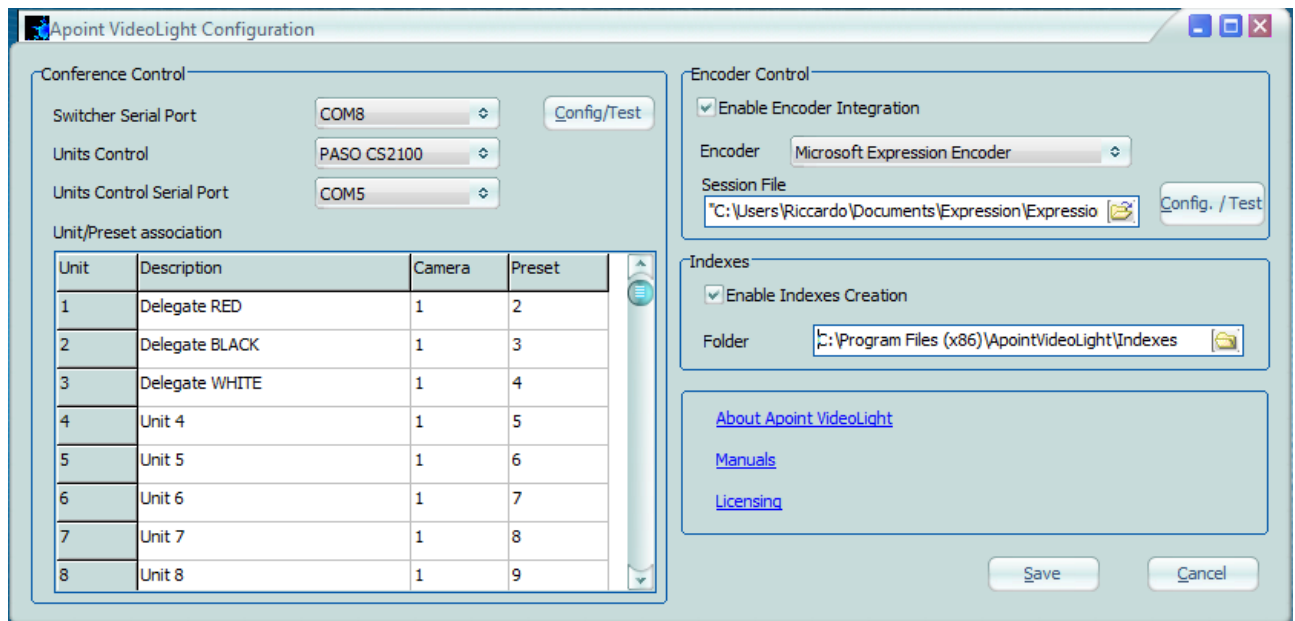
Apoint VideoLight Configuration

Conference Control

Switcher Serial Port COM8 Config/Test

Units Control PASO CS2100

Units Control Serial Port COM5

Unit/Preset association

| Unit | Description | Camera | Preset |
|---|---|---|---|
| 1 | Delegate RED | 1 | 2 |
| 2 | Delegate BLACK | 1 | 3 |
| 3 | Delegate WHITE | 1 | 4 |
| 4 | Unit 4 | 1 | 5 |
| 5 | Unit 5 | 1 | 6 |
| 6 | Unit 6 | 1 | 7 |
| 7 | Unit 7 | 1 | 8 |
| 8 | Unit 8 | 1 | 9 |

Encoder Control

Enable Encoder Integration

Encoder Microsoft Expression Encoder

Session File

"C:\Users\Riccardo\Documents\Expression\Expressio

Config. / Test

Indexes

Enable Indexes Creation

Folder C:\Program Files (x86)\ApointVideoLight\Indexes

About Apoint VideoLight

Manuals

Licensing

Save Cancel